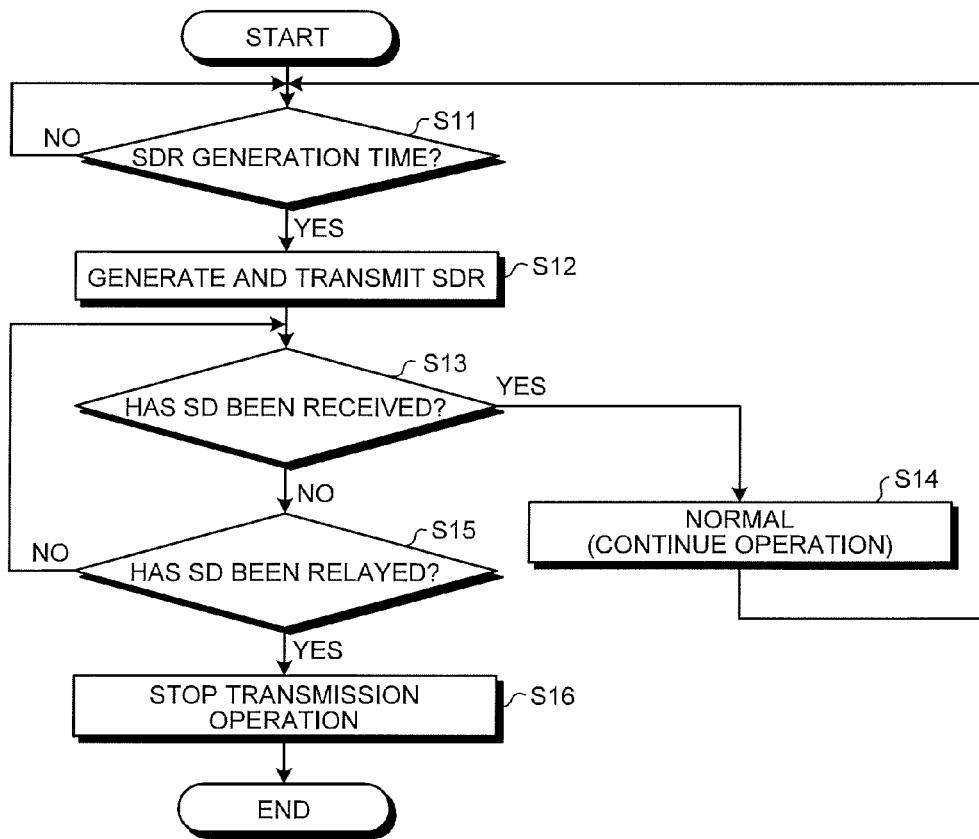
START

NO

S11

SDR GENERATION TIME?

YES

GENERATE AND TRANSMIT SDR

S12

S13

YES

HAS SD BEEN RECEIVED?

NO

S14

NORMAL (CONTINUE OPERATION)

S15

NO

HAS SD BEEN RELAYED?

YES

STOP TRANSMISSION OPERATION

S16

END